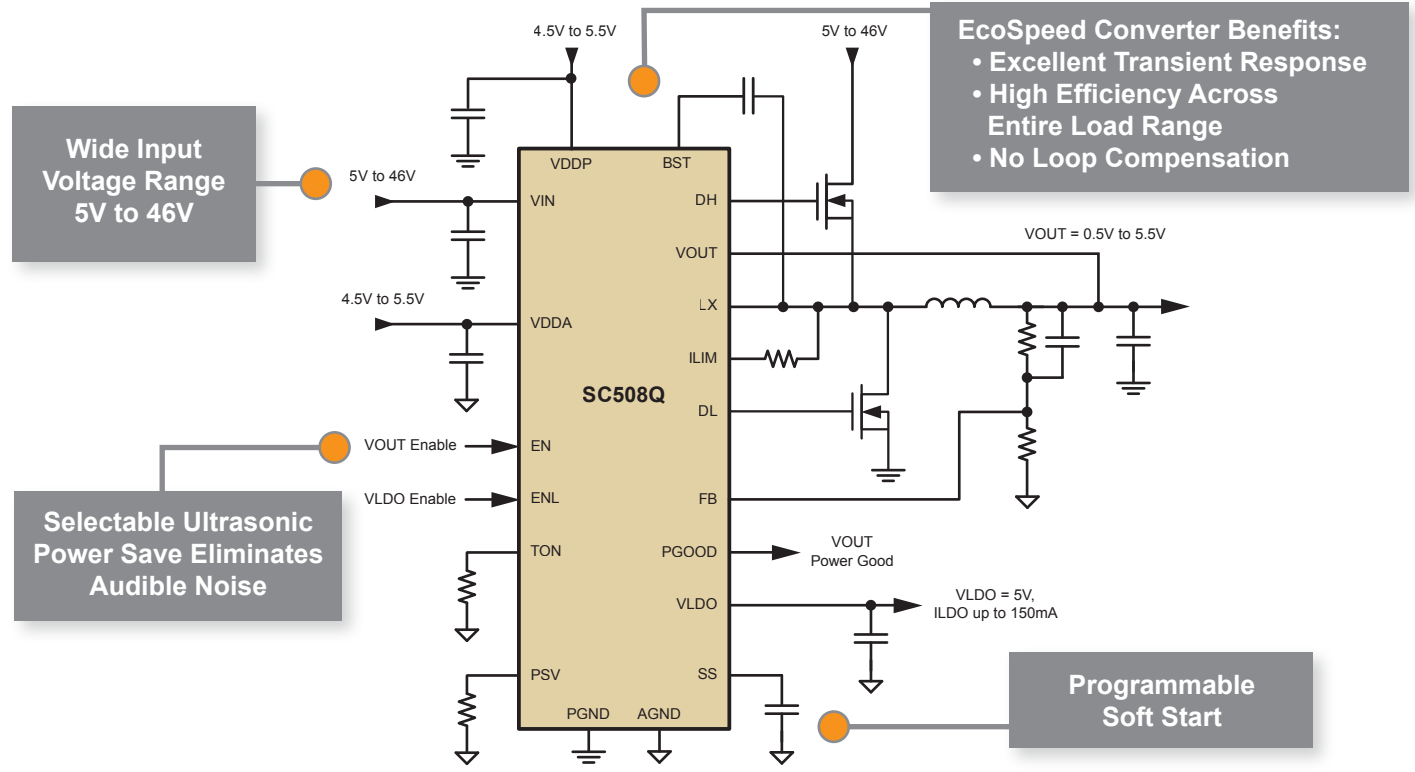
Wide Input Voltage Range 5V to 46V

4.5V to 5.5V

EcoSpeed Converter Benefits:
• Excellent Transient Response
• High Efficiency Across Entire Load Range
• No Loop Compensation

5V to 46V

5V to 46V

VDDP

BST

VIN

DH

VOUT

VOUT = 0.5V to 5.5V

4.5V to 5.5V

LX

VDDA

ILIM

SC508Q

DL

VOUT Enable

EN

VLDO Enable

ENL

FB

Selectable Ultrasonic Power Save Eliminates Audible Noise

TON

PGOOD

VOUT Power Good

VLDO

VLDO = 5V, ILDO up to 150mA

PSV

SS

PGND

AGND

Programmable Soft Start